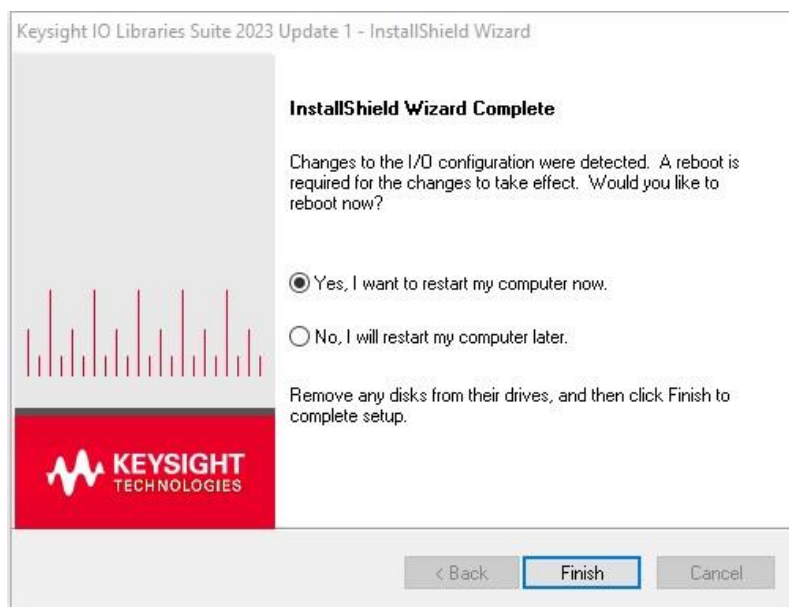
Keysight IO Libraries Suite 2023 Update 1 - InstallShield Wizard

InstallShield Wizard Complete

Changes to the I/O configuration were detected. A reboot is required for the changes to take effect. Would you like to reboot now?

Yes, I want to restart my computer now.

No, I will restart my computer later.

Remove any disks from their drives, and then click Finish to complete setup.

KEYSIGHT TECHNOLOGIES

< Back

Finish

Cancel